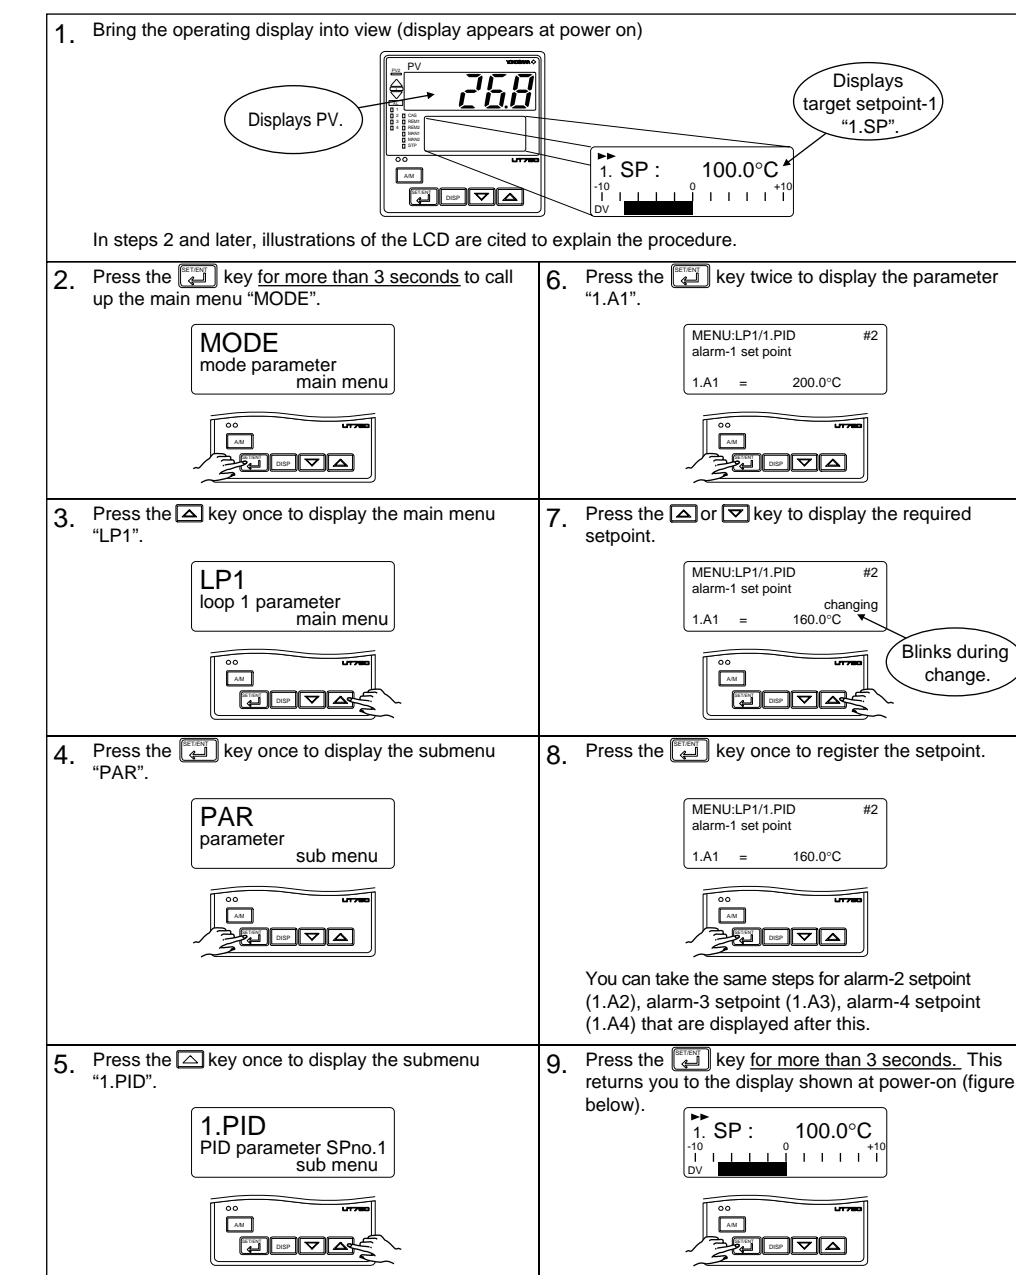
1. Bring the operating display into view (display appears at power on)

PV

268

Displays PV.

Displays target setpoint-1 "1.SP".

CAS
REM1
REM2
MAN1
MAN2
STP

UT750

A/M

SET/ENT

DISP

1. SP : 100.0°C

-10 0 +10

DV

In steps 2 and later, illustrations of the LCD are cited to explain the procedure.

2. Press the SET/ENT key for more than 3 seconds to call up the main menu "MODE".

MODE
mode parameter
main menu

A/M SET/ENT DISP

3. Press the △ key once to display the main menu "LP1".

LP1
loop 1 parameter
main menu

A/M SET/ENT DISP

4. Press the SET/ENT key once to display the submenu "PAR".

PAR
parameter
sub menu

A/M SET/ENT DISP

5. Press the △ key once to display the submenu "1.PID".

1.PID
PID parameter SPno.1
sub menu

A/M SET/ENT DISP

6. Press the SET/ENT key twice to display the parameter "1.A1".

MENU:LP1/1.PID #2
alarm-1 set point

1.A1 = 200.0°C

A/M SET/ENT DISP

7. Press the △ or ▽ key to display the required setpoint.

MENU:LP1/1.PID #2
alarm-1 set point
changing
1.A1 = 160.0°C

Blinks during change.

A/M SET/ENT DISP

8. Press the SET/ENT key once to register the setpoint.

MENU:LP1/1.PID #2
alarm-1 set point

1.A1 = 160.0°C

A/M SET/ENT DISP

You can take the same steps for alarm-2 setpoint (1.A2), alarm-3 setpoint (1.A3), alarm-4 setpoint (1.A4) that are displayed after this.

9. Press the SET/ENT key for more than 3 seconds. This returns you to the display shown at power-on (figure below).

1. SP : 100.0°C
-10 0 +10
DV

A/M SET/ENT DISP